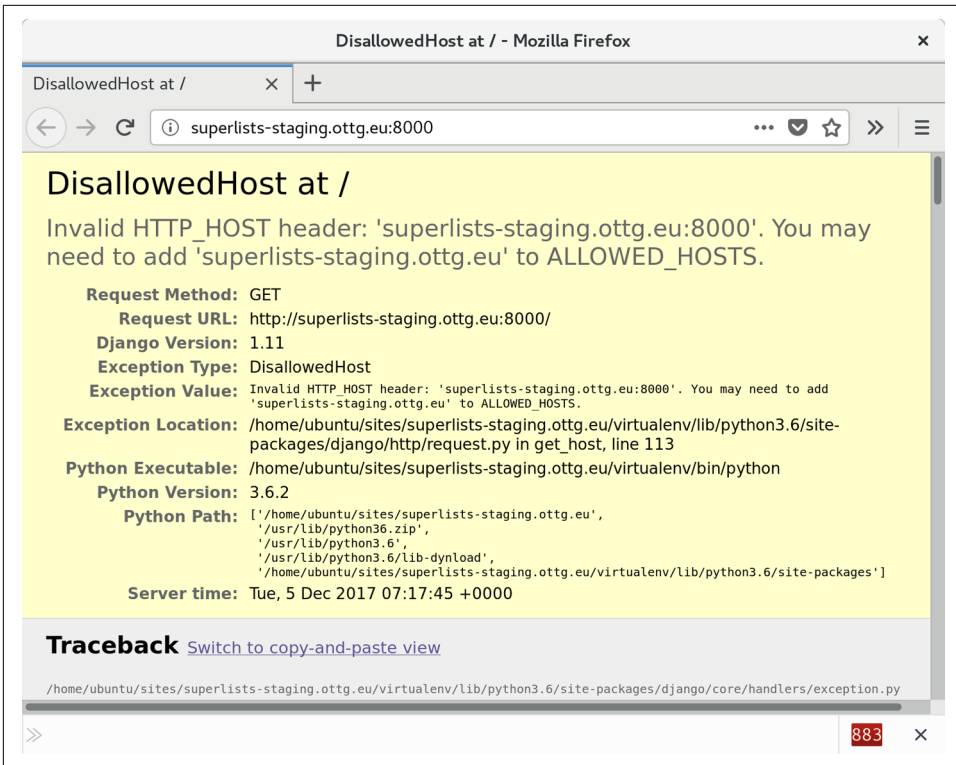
DisallowedHost at / - Mozilla Firefox

DisallowedHost at /

superlists-staging.ottg.eu:8000

DisallowedHost at /

Invalid HTTP_HOST header: 'superlists-staging.ottg.eu:8000'. You may need to add 'superlists-staging.ottg.eu' to ALLOWED_HOSTS.

| | |
|---|---|
| Request Method: | GET |
| Request URL: | http://superlists-staging.ottg.eu:8000/ |
| Django Version: | 1.11 |
| Exception Type: | DisallowedHost |
| Exception Value: | Invalid HTTP_HOST header: 'superlists-staging.ottg.eu:8000'. You may need to add 'superlists-staging.ottg.eu' to ALLOWED_HOSTS. |
| Exception Location: | /home/ubuntu/sites/superlists-staging.ottg.eu/virtualenv/lib/python3.6/site-packages/django/http/request.py in get_host, line 113 |
| Python Executable: | /home/ubuntu/sites/superlists-staging.ottg.eu/virtualenv/bin/python |
| Python Version: | 3.6.2 |
| Python Path: | ['/home/ubuntu/sites/superlists-staging.ottg.eu', '/usr/lib/python36.zip', '/usr/lib/python3.6', '/usr/lib/python3.6/lib-dynload', '/home/ubuntu/sites/superlists-staging.ottg.eu/virtualenv/lib/python3.6/site-packages'] |
| Server time: | Tue, 5 Dec 2017 07:17:45 +0000 |

Traceback Switch to copy-and-paste view

/home/ubuntu/sites/superlists-staging.ottg.eu/virtualenv/lib/python3.6/site-packages/django/core/handlers/exception.py

883